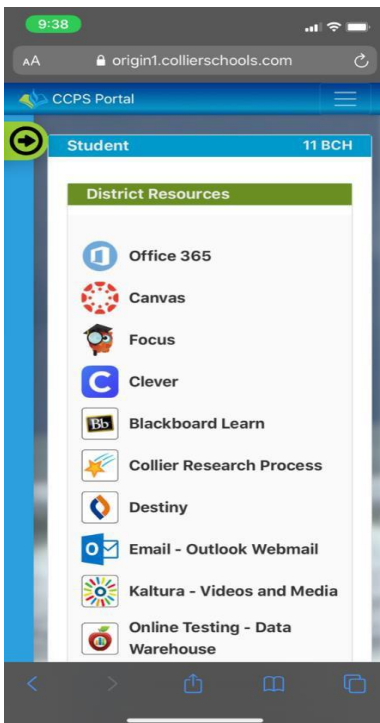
9:38

AA origin1.collierschools.com

CCPS Portal

Student 11 BCH

District Resources

Office 365

Canvas

Focus

Clever

Bb Blackboard Learn

Collier Research Process

Destiny

Email - Outlook Webmail

Kaltura - Videos and Media

Online Testing - Data Warehouse